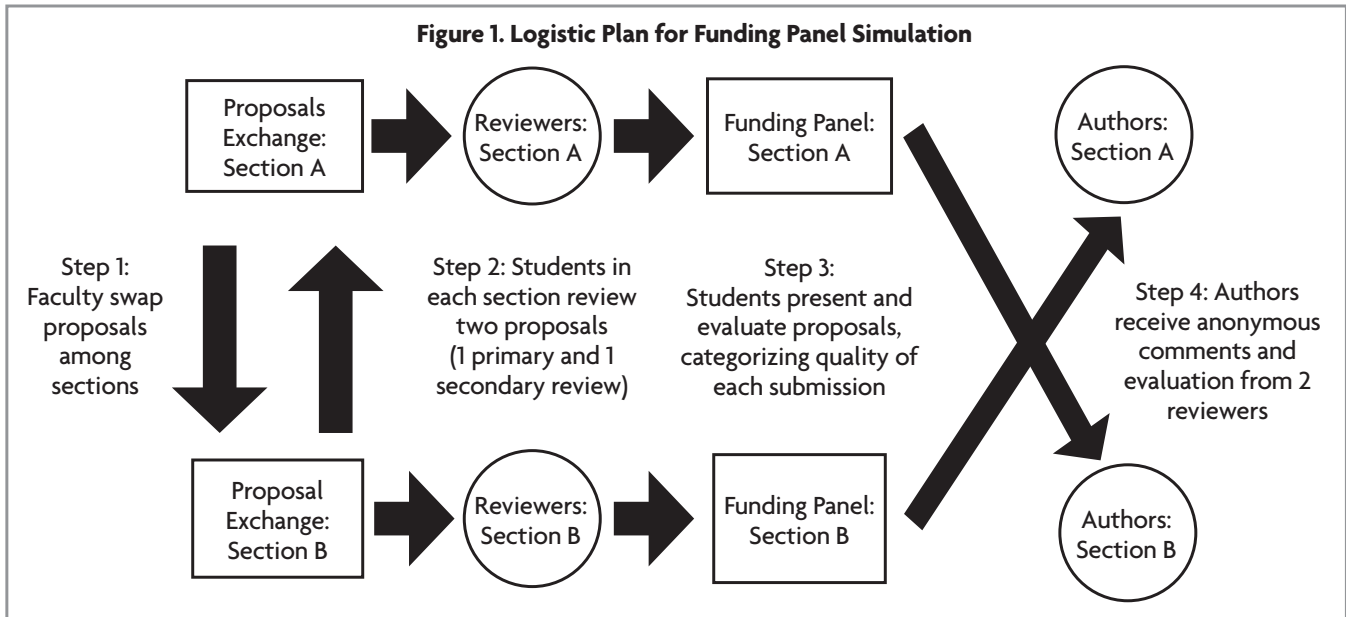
Figure 1. Logistic Plan for Funding Panel Simulation

Proposals Exchange: Section A

Reviewers: Section A

Funding Panel: Section A

Authors: Section A

Step 1: Faculty swap proposals among sections

Step 2: Students in each section review two proposals (1 primary and 1 secondary review)

Step 3: Students present and evaluate proposals, categorizing quality of each submission

Step 4: Authors receive anonymous comments and evaluation from 2 reviewers

Proposal Exchange: Section B

Reviewers: Section B

Funding Panel: Section B

Authors: Section B